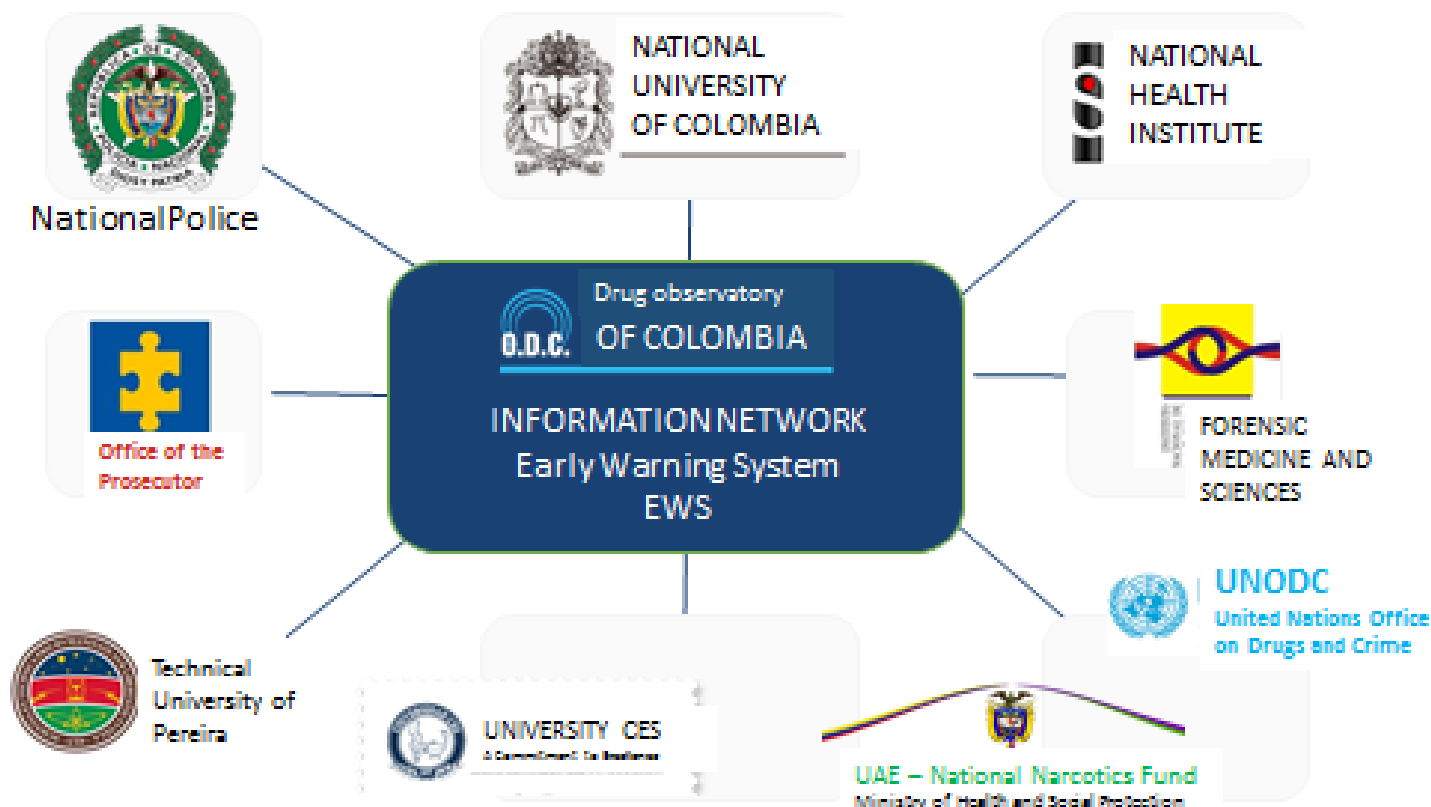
NationalPolice

NATIONAL UNIVERSITY OF COLOMBIA

NATIONAL HEALTH INSTITUTE

O.D.C. Drug observatory OF COLOMBIA

INFORMATION NETWORK
Early Warning System
EWS

Office of the Prosecutor

FORENSIC MEDICINE AND SCIENCES

UNODC
United Nations Office on Drugs and Crime

Technical University of Pereira

UNIVERSITY CES
A Commitment to Excellence

UAE – National Narcotics Fund
Ministry of Health and Social Protection